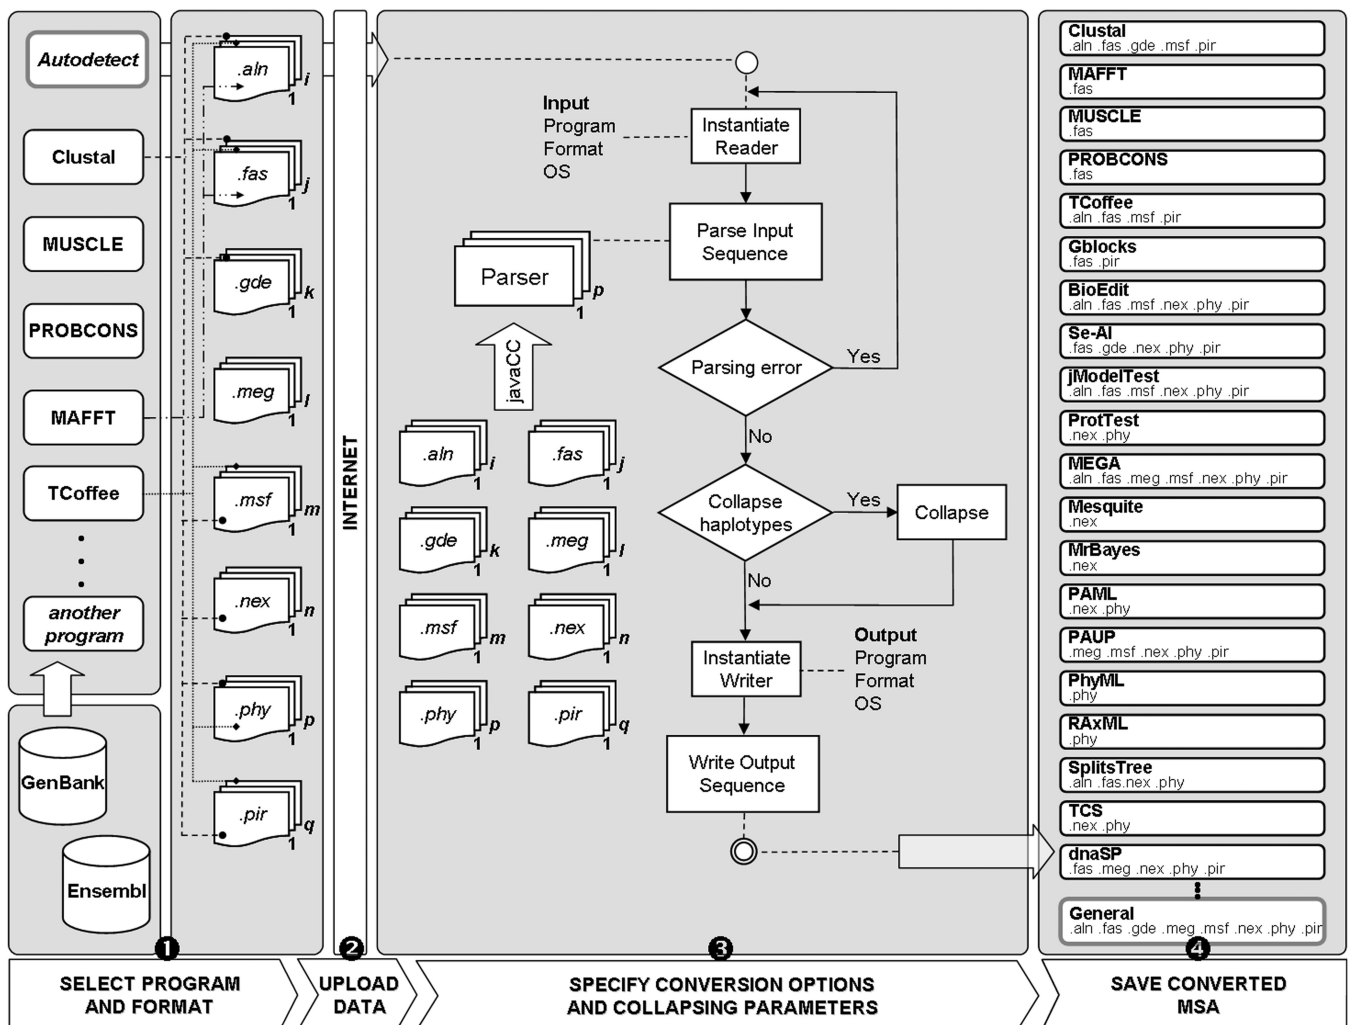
Autodetect

Clustal

MUSCLE

PROBCONS

MAFFT

TCoffee

another program

GenBank

Ensembl

.aln i 1

.fas j 1

.gde k 1

.meg l 1

.msf m 1

.nex n 1

.phy p 1

.pir q 1

INTERNET

Input
Program
Format
OS

Instantiate Reader

Parse Input Sequence

Parser p 1

javaCC

Parsing error

Yes

No

Collapse haplotypes

Yes

Collapse

No

Instantiate Writer

Output
Program
Format
OS

Write Output Sequence

.aln i 1
.fas j 1
.gde k 1
.meg l 1
.msf m 1
.nex n 1
.phy p 1
.pir q 1

Clustal
.aln .fas .gde .msf .pir

MAFFT
.fas

MUSCLE
.fas

PROBCONS
.fas

TCoffee
.aln .fas .msf .pir

Gblocks
.fas .pir

BioEdit
.aln .fas .msf .nex .phy .pir

Se-Al
.fas .gde .nex .phy .pir

jModelTest
.aln .fas .msf .nex .phy .pir

ProtTest
.nex .phy

MEGA
.aln .fas .meg .msf .nex .phy .pir

Mesquite
.nex

MrBayes
.nex

PAML
.nex .phy

PAUP
.meg .msf .nex .phy .pir

PhyML
.phy

RAxML
.phy

SplitsTree
.aln .fas.nex .phy

TCS
.nex .phy

dnaSP
.fas .meg .nex .phy .pir

General
.aln .fas .gde .meg .msf .nex .phy .pir

1 SELECT PROGRAM AND FORMAT

2 UPLOAD DATA

3 SPECIFY CONVERSION OPTIONS AND COLLAPSING PARAMETERS

4 SAVE CONVERTED MSA